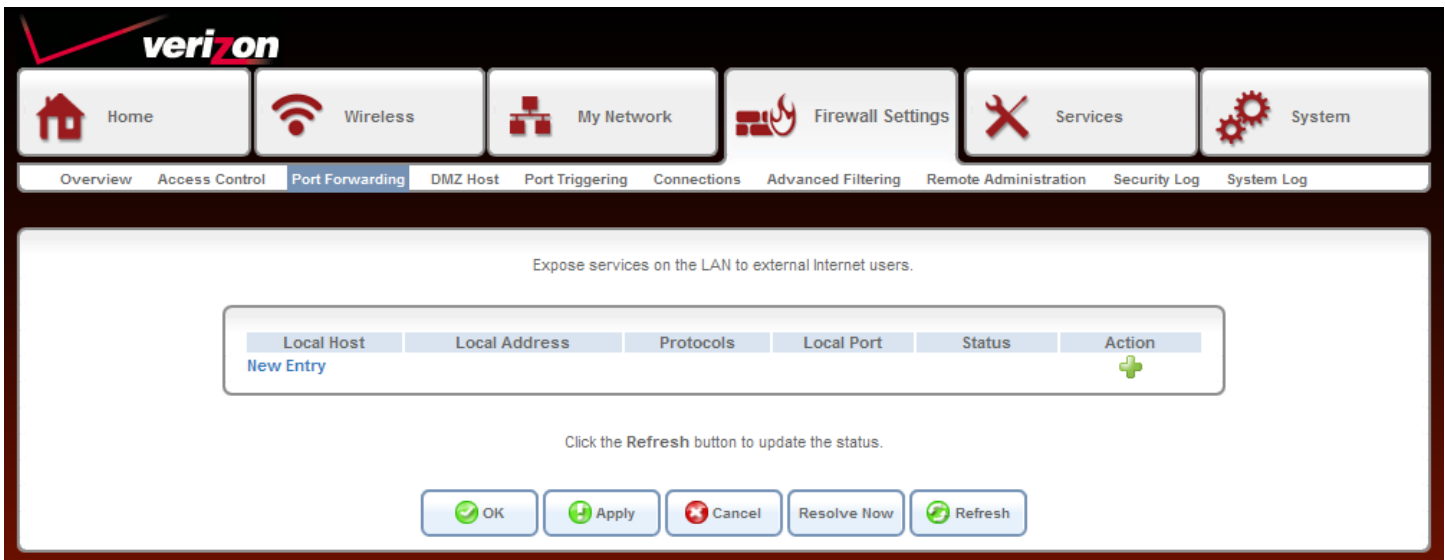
verizon

Home Wireless My Network Firewall Settings Services System

Overview Access Control Port Forwarding DMZ Host Port Triggering Connections Advanced Filtering Remote Administration Security Log System Log

Expose services on the LAN to external Internet users.

| Local Host | Local Address | Protocols | Local Port | Status | Action |
|---|---|---|---|---|---|
| New Entry | | | | | |

Click the Refresh button to update the status.

OK Apply Cancel Resolve Now Refresh